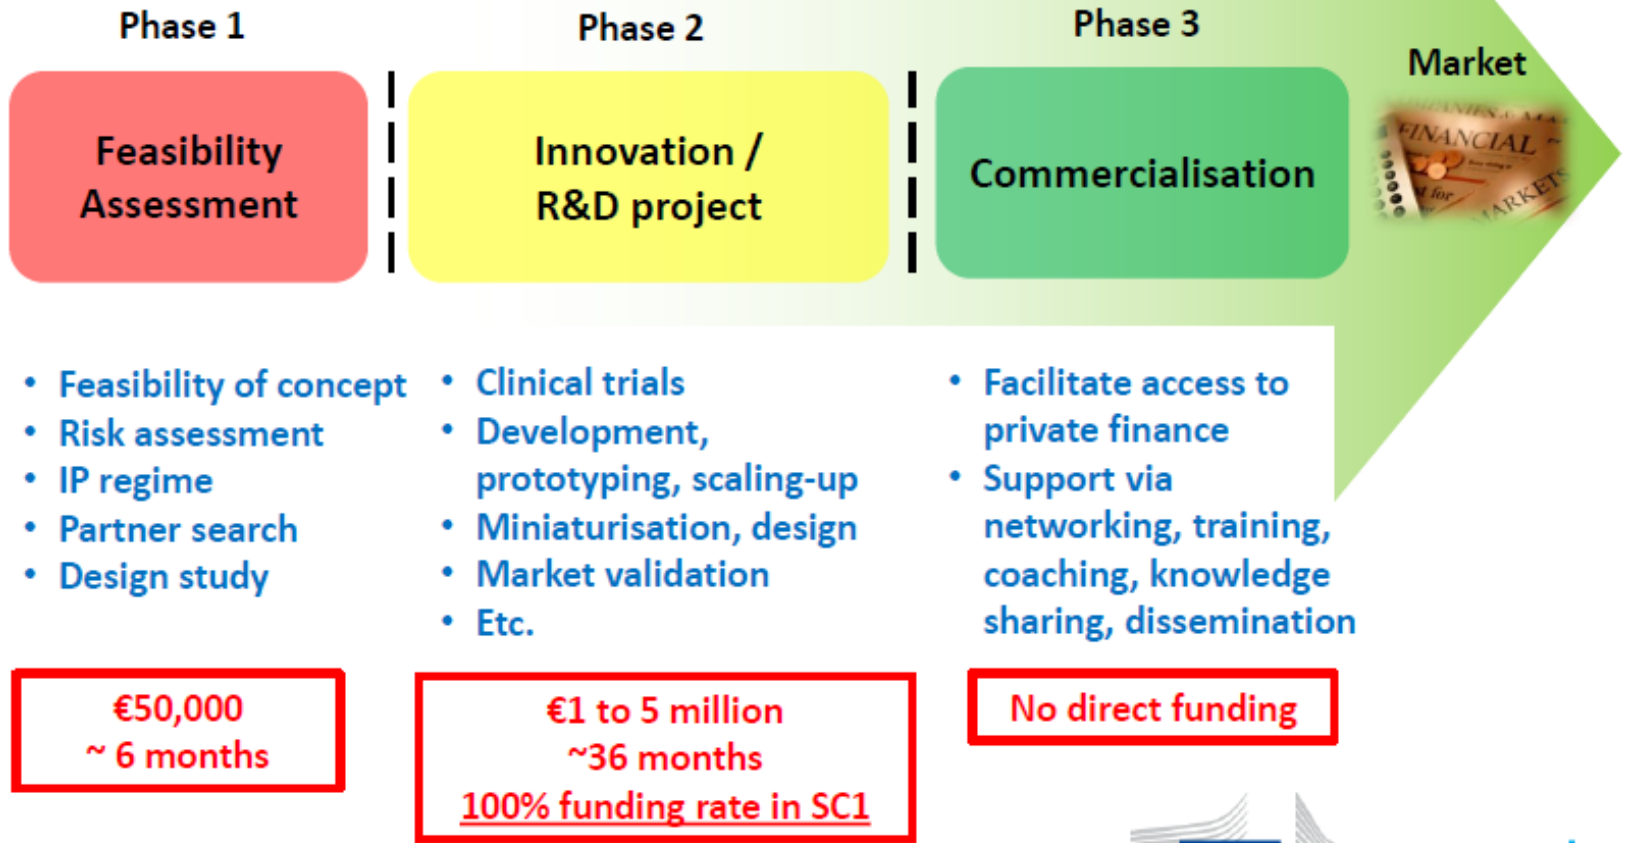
Phase 1

Phase 2

Phase 3

Market

Feasibility Assessment

Innovation / R&D project

Commercialisation

FINANCIAL MARKETS

• Feasibility of concept
• Risk assessment
• IP regime
• Partner search
• Design study

• Clinical trials
• Development, prototyping, scaling-up
• Miniaturisation, design
• Market validation
• Etc.

• Facilitate access to private finance
• Support via networking, training, coaching, knowledge sharing, dissemination

€50,000
~ 6 months

€1 to 5 million
~36 months
100% funding rate in SC1

No direct funding